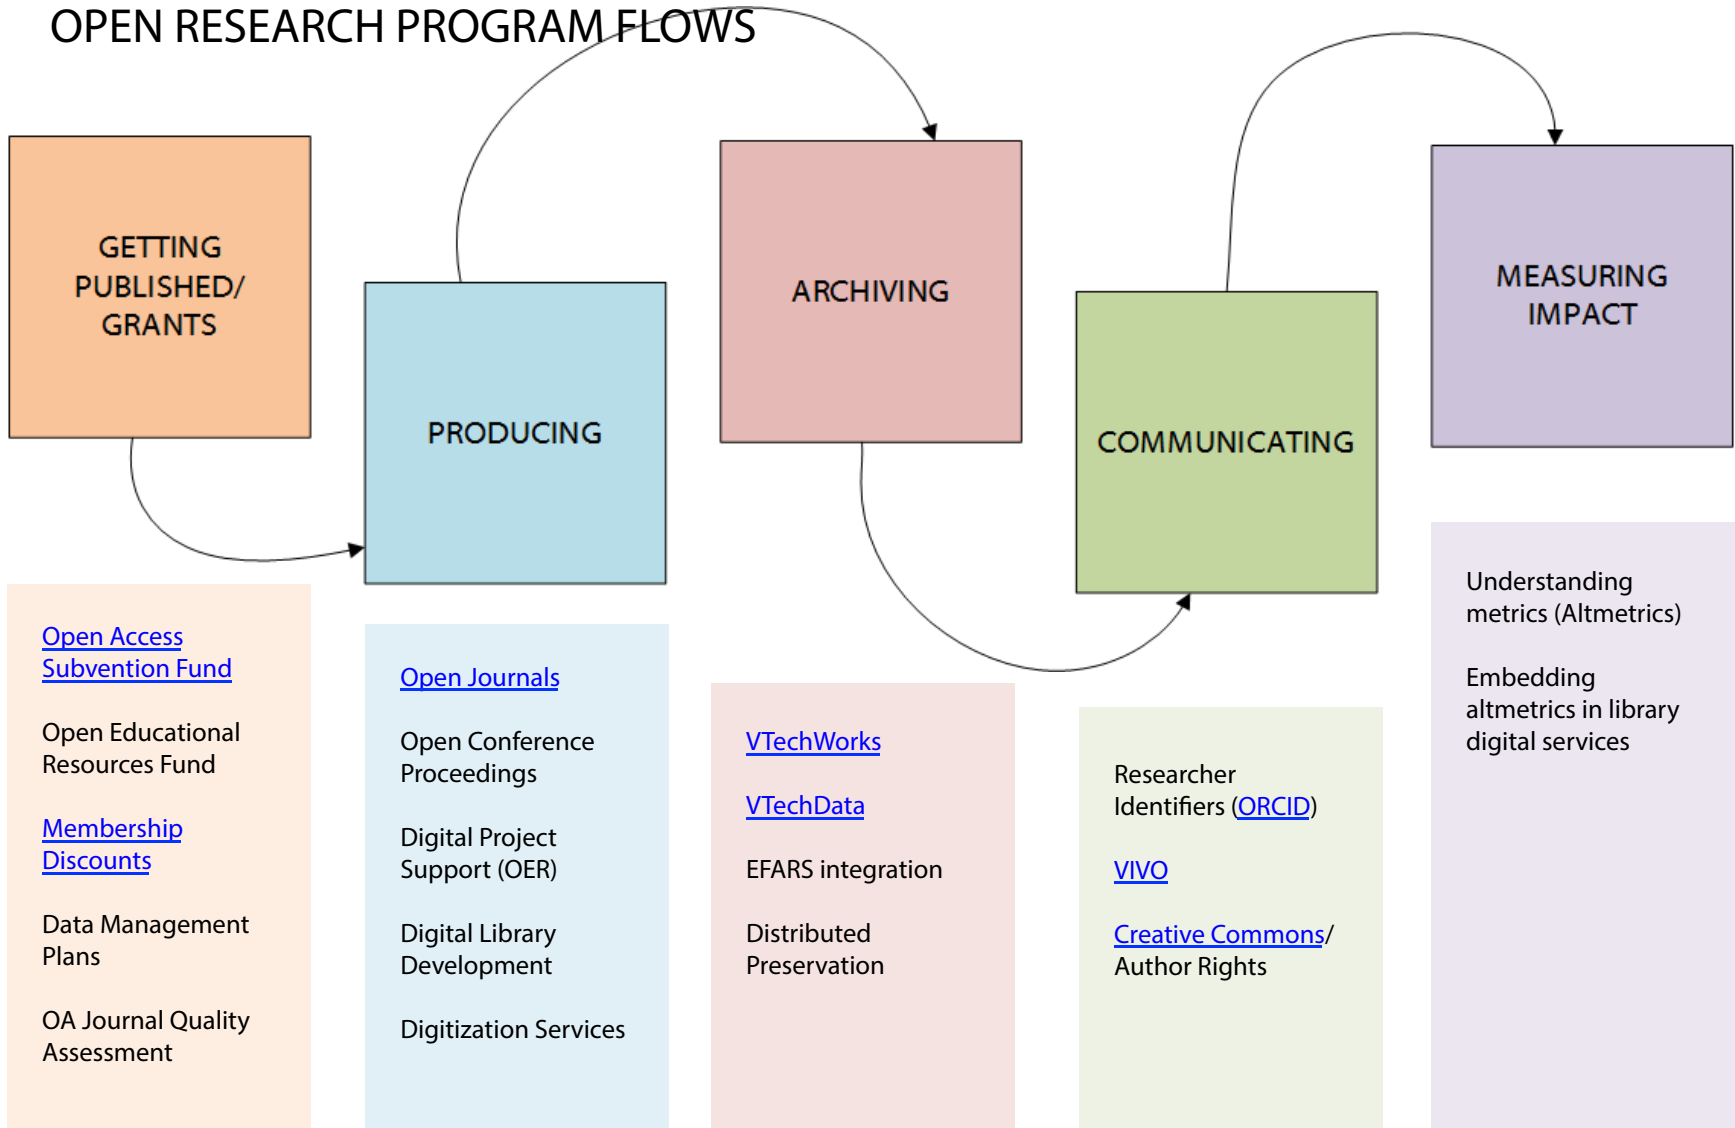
OPEN RESEARCH PROGRAM FLOWS

GETTING PUBLISHED/ GRANTS

PRODUCING

ARCHIVING

COMMUNICATING

MEASURING IMPACT

Open Access Subvention Fund

Open Educational Resources Fund

Membership Discounts

Data Management Plans

OA Journal Quality Assessment

Open Journals

Open Conference Proceedings

Digital Project Support (OER)

Digital Library Development

Digitization Services

VTechWorks

VTechData

EFARS integration

Distributed Preservation

Researcher Identifiers (ORCID)

VIVO

Creative Commons/ Author Rights

Understanding metrics (Altmetrics)

Embedding altmetrics in library digital services